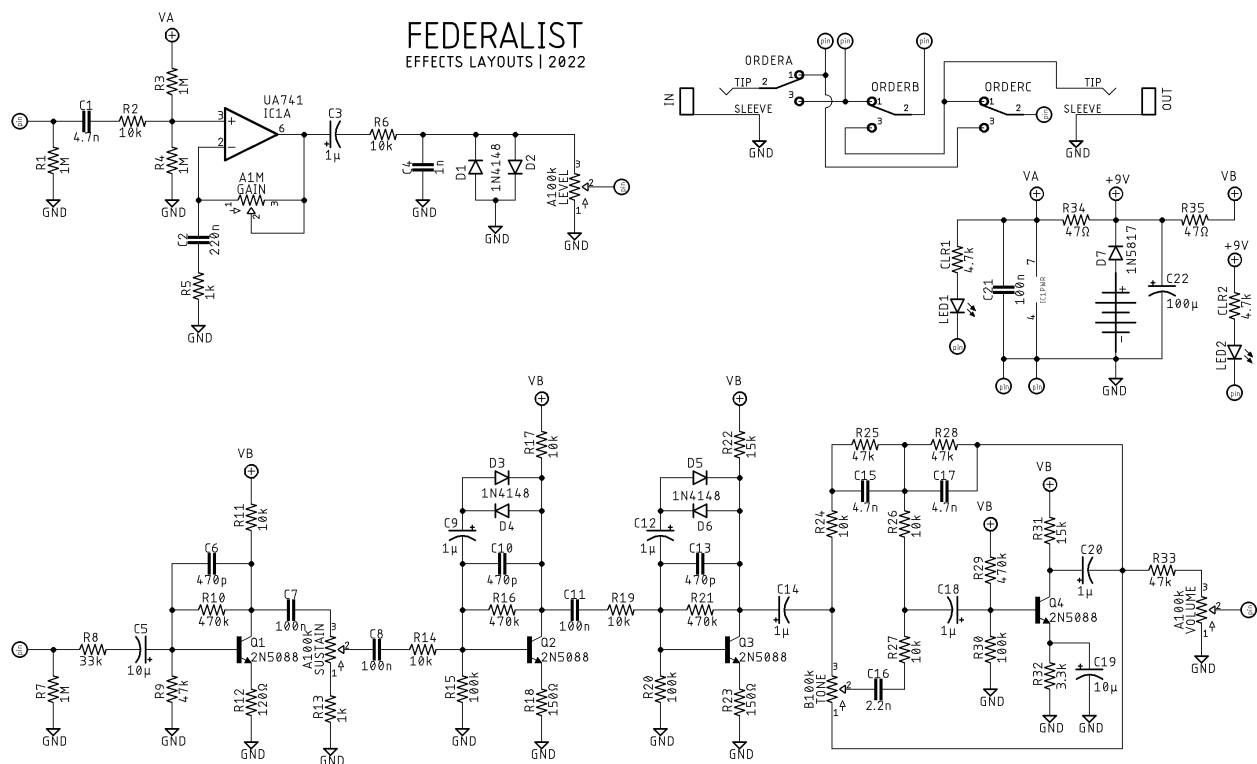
FEDERALIST
EFFECTS LAYOUTS | 2022

VA
R3 1M
C1 4.7n
R2 10k
R1 1M
GND
R4 1M
GND
UA741 IC1A
3 + 2 − 6
A1M GAIN
1 2 3
C2 220n
R5 1k
GND
C3 1µ
R6 10k
C4 1n
GND
D1 1N4148 D2
GND
A100k LEVEL
3 2 1
GND

ORDERA
TIP 2 1 3
IN
SLEEVE
GND
ORDERB 1 2 3
ORDERC 1 2 3
TIP
SLEEVE
OUT
GND

VA
+9V
VB
R34 47Ω
R35 47Ω
D7 1N5817
CLR1 4.7k
LED1
C21 100n
7 4 IC1PWR
C22 100µ
GND
+9V
CLR2 4.7k
LED2

VB
R11 10k
C6 470p
R10 470k
C7 100n
R8 33k
C5 10µ
R7 1M
GND
R9 47k
GND
Q1 2N5088
R12 120Ω
GND
A100k SUSTAIN
3 2 1
R13 1k
GND
C8 100n
R14 10k

VB
R17 10k
D3 1N4148 D4
C9 1µ
C10 470p
R16 470k
Q2 2N5088
R15 100k
GND
R18 150Ω
GND
C11 100n
R19 10k

VB
R22 15k
D5 1N4148 D6
C12 1µ
C13 470p
R21 470k
Q3 2N5088
R20 100k
GND
R23 150Ω
GND
C14 1µ

R25 47k
R28 47k
C15 4.7n
C17 4.7n
R24 10k
R26 10k
B100k TONE
3 2 1
C16 2.2n
R27 10k
VB
R29 470k
C18 1µ
R30 100k
GND
VB
R31 15k
Q4 2N5088
C20 1µ
R33 47k
R32 3.3k
GND
C19 10µ
GND
A100k VOLUME
3 2 1
GND